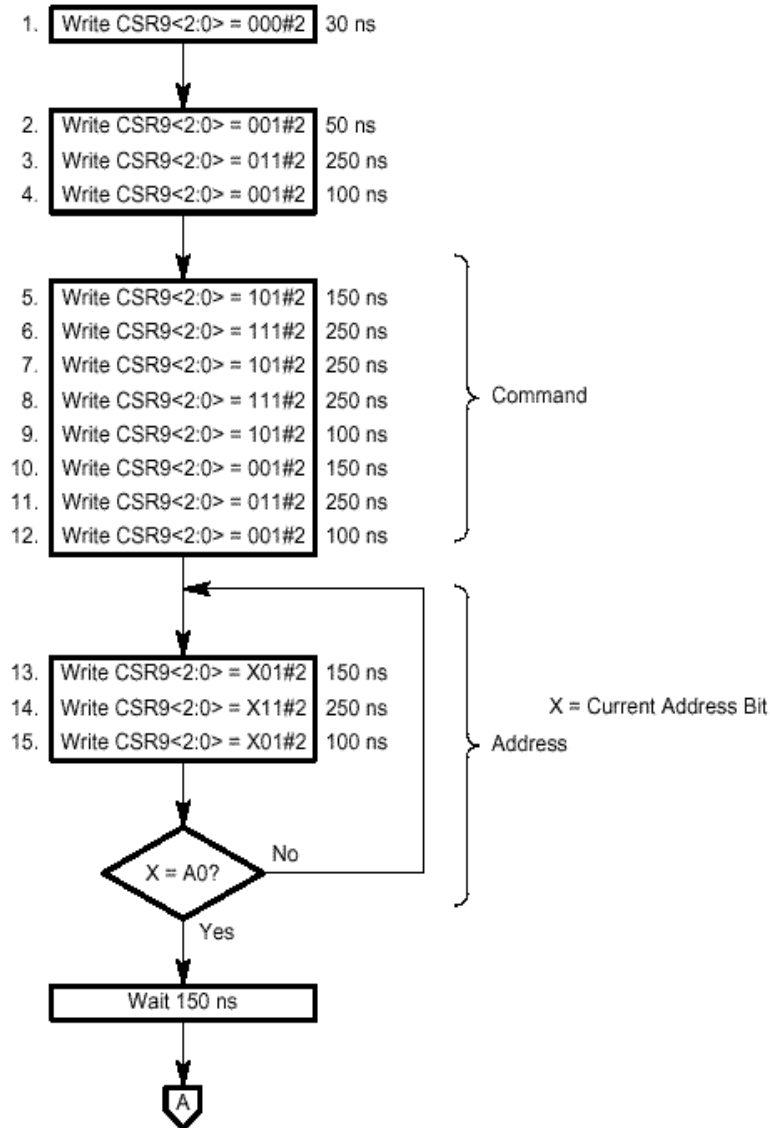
1. Write CSR9<2:0> = 000#2 30 ns

2. Write CSR9<2:0> = 001#2 50 ns
3. Write CSR9<2:0> = 011#2 250 ns
4. Write CSR9<2:0> = 001#2 100 ns

5. Write CSR9<2:0> = 101#2 150 ns
6. Write CSR9<2:0> = 111#2 250 ns
7. Write CSR9<2:0> = 101#2 250 ns
8. Write CSR9<2:0> = 111#2 250 ns
9. Write CSR9<2:0> = 101#2 100 ns
10. Write CSR9<2:0> = 001#2 150 ns
11. Write CSR9<2:0> = 011#2 250 ns
12. Write CSR9<2:0> = 001#2 100 ns

Command

13. Write CSR9<2:0> = X01#2 150 ns
14. Write CSR9<2:0> = X11#2 250 ns
15. Write CSR9<2:0> = X01#2 100 ns

X = Current Address Bit

Address

X = A0?

No

Yes

Wait 150 ns

A